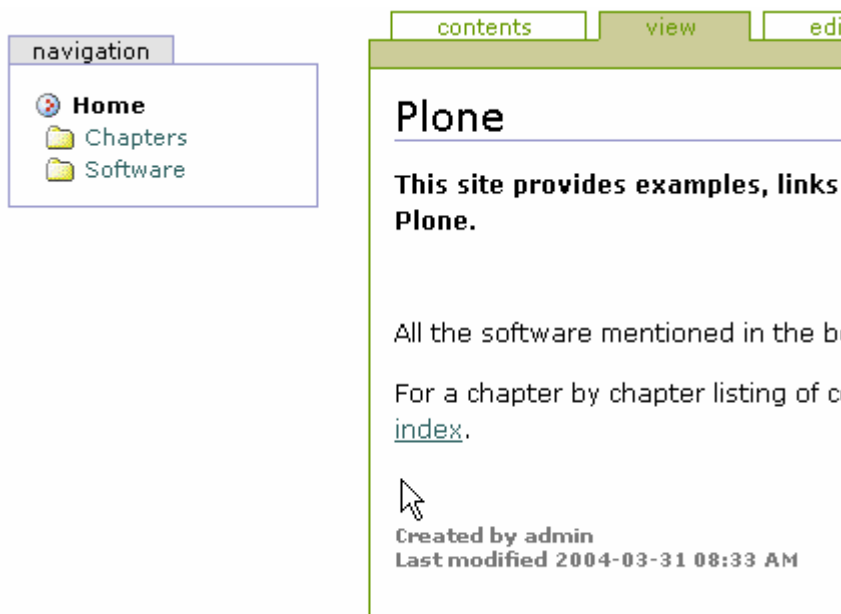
navigation

Home
Chapters
Software

contents | view | edi

Plone

This site provides examples, links
Plone.

All the software mentioned in the b

For a chapter by chapter listing of c
index.

Created by admin
Last modified 2004-03-31 08:33 AM